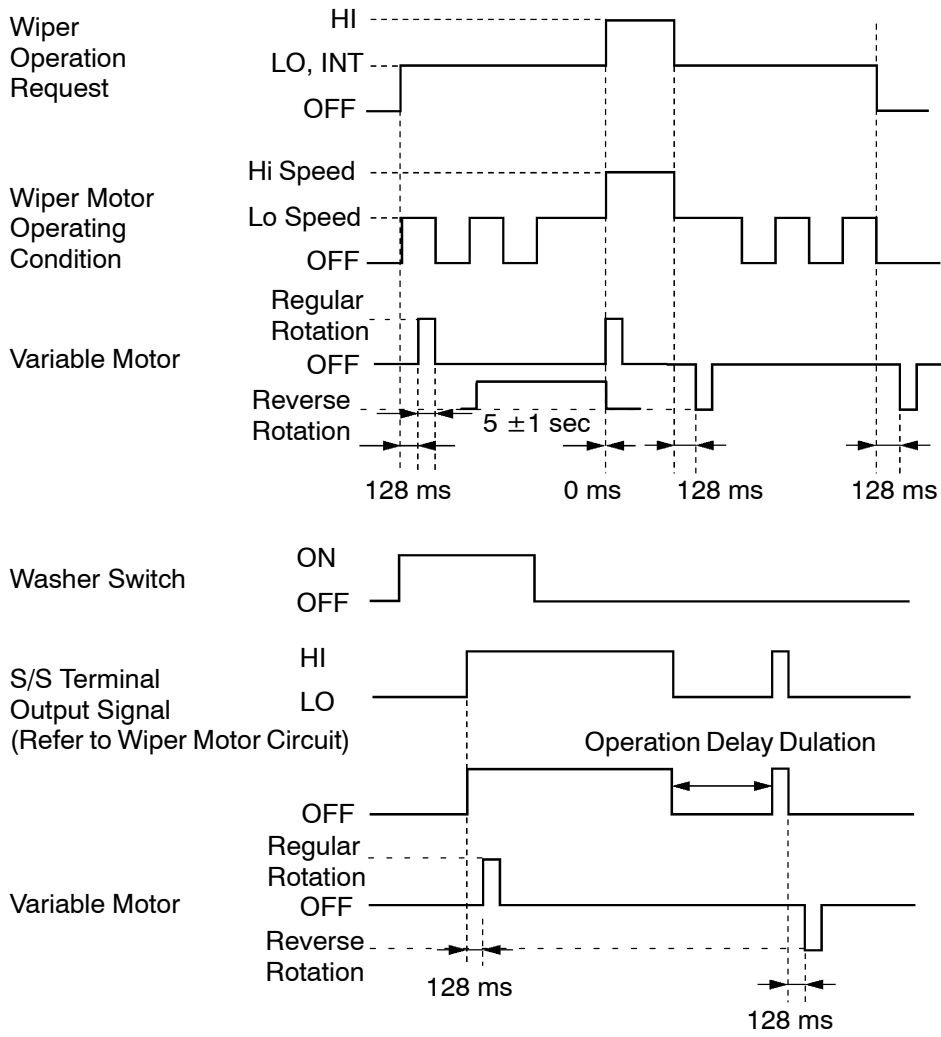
Wiper Operation Request

HI

LO, INT

OFF

Wiper Motor Operating Condition

Hi Speed

Lo Speed

OFF

Variable Motor

Regular Rotation

OFF

Reverse Rotation

5 ±1 sec

128 ms

0 ms

128 ms

128 ms

Washer Switch

ON

OFF

S/S Terminal Output Signal (Refer to Wiper Motor Circuit)

HI

LO

Operation Delay Dulation

OFF

Variable Motor

Regular Rotation

OFF

Reverse Rotation

128 ms

128 ms